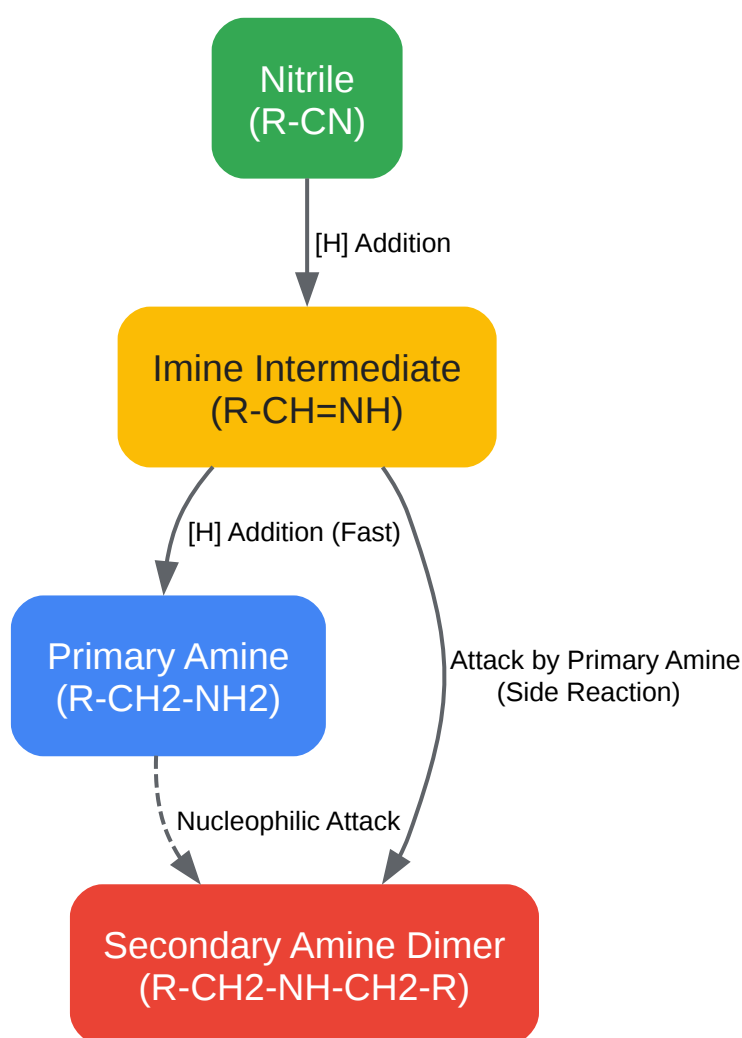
Nitrile
(R-CN)

[H] Addition

Imine Intermediate
(R-CH=NH)

[H] Addition (Fast)

Attack by Primary Amine
(Side Reaction)

Primary Amine
(R-CH2-NH2)

Nucleophilic Attack

Secondary Amine Dimer
(R-CH2-NH-CH2-R)